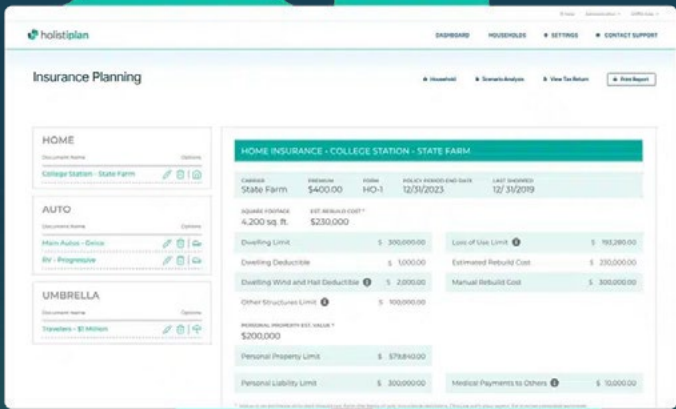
holistiplan

DASHBOARD HOUSEHOLDS SETTINGS CONTACT SUPPORT

Insurance Planning

Household Scenario Analysis View Tax Return Print Report

HOME
Document Name Options
College Station - State Farm

AUTO
Document Name Options
Main Autos - Geico
RV - Progressive

UMBRELLA
Document Name Options
Travelers - $1 Million

HOME INSURANCE - COLLEGE STATION - STATE FARM

| CARRIER | PREMIUM | FORM | POLICY PERIOD END DATE | LAST SHOPPED |
|---|---|---|---|---|
| State Farm | $400.00 | HO-1 | 12/31/2023 | 12/31/2019 |

SQUARE FOOTAGE
4,200 sq. ft.
EST. REBUILD COST
$230,000

| | | | |
|---|---|---|---|
| Dwelling Limit | $ 300,000.00 | Loss of Use Limit | $ 193,280.00 |
| Dwelling Deductible | $ 5,000.00 | Estimated Rebuild Cost | $ 230,000.00 |
| Dwelling Wind and Hail Deductible | $ 2,000.00 | Manual Rebuild Cost | $ 300,000.00 |
| Other Structures Limit | $ 100,000.00 | | |

PERSONAL PROPERTY EST. VALUE
$200,000

| | |
|---|---|
| Personal Property Limit | $ 579,840.00 |

| | | | |
|---|---|---|---|
| Personal Liability Limit | $ 300,000.00 | Medical Payments to Others | $ 10,000.00 |

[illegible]